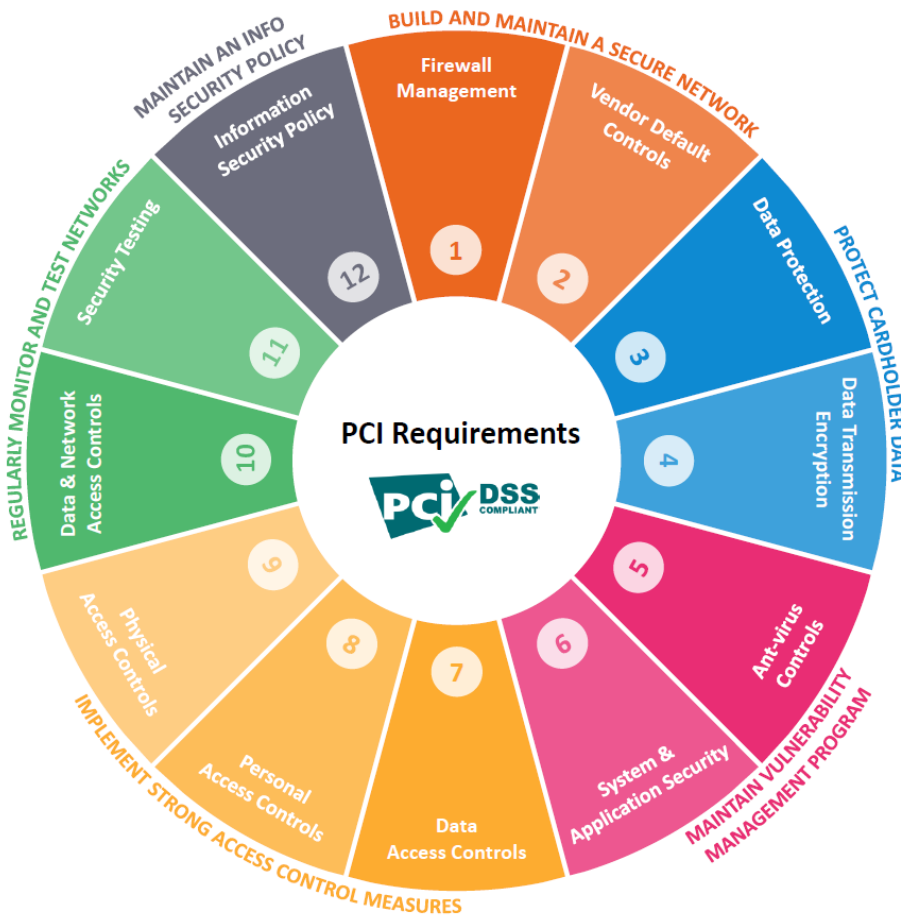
BUILD AND MAINTAIN A SECURE NETWORK

Firewall Management
1

Vendor Default Controls
2

PROTECT CARDHOLDER DATA

Data Protection
3

Data Transmission Encryption
4

MAINTAIN VULNERABILITY MANAGEMENT PROGRAM

Ant-virus Controls
5

System & Application Security
6

IMPLEMENT STRONG ACCESS CONTROL MEASURES

Data Access Controls
7

Personal Access Controls
8

Physical Access Controls
9

REGULARLY MONITOR AND TEST NETWORKS

Data & Network Access Controls
10

Security Testing
11

MAINTAIN AN INFO SECURITY POLICY

Information Security Policy
12

PCI Requirements

PCI DSS COMPLIANT